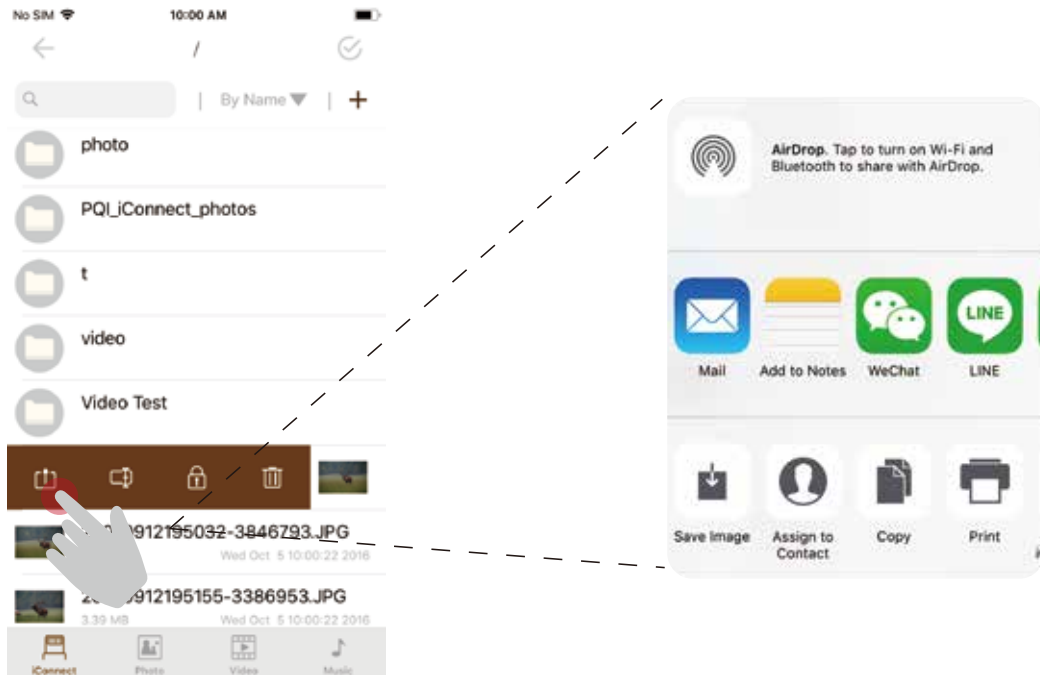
No SIM 10:00 AM

/

By Name

photo

PQI_iConnect_photos

t

video

Video Test

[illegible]0912195032-3846793.JPG
Wed Oct 5 10:00:22 2016

2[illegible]0912195155-3386953.JPG
3.39 MB Wed Oct 5 10:00:22 2016

iConnect Photo Video Music

AirDrop. Tap to turn on Wi-Fi and Bluetooth to share with AirDrop.

Mail Add to Notes WeChat LINE

LINE

Save Image Assign to Contact Copy Print